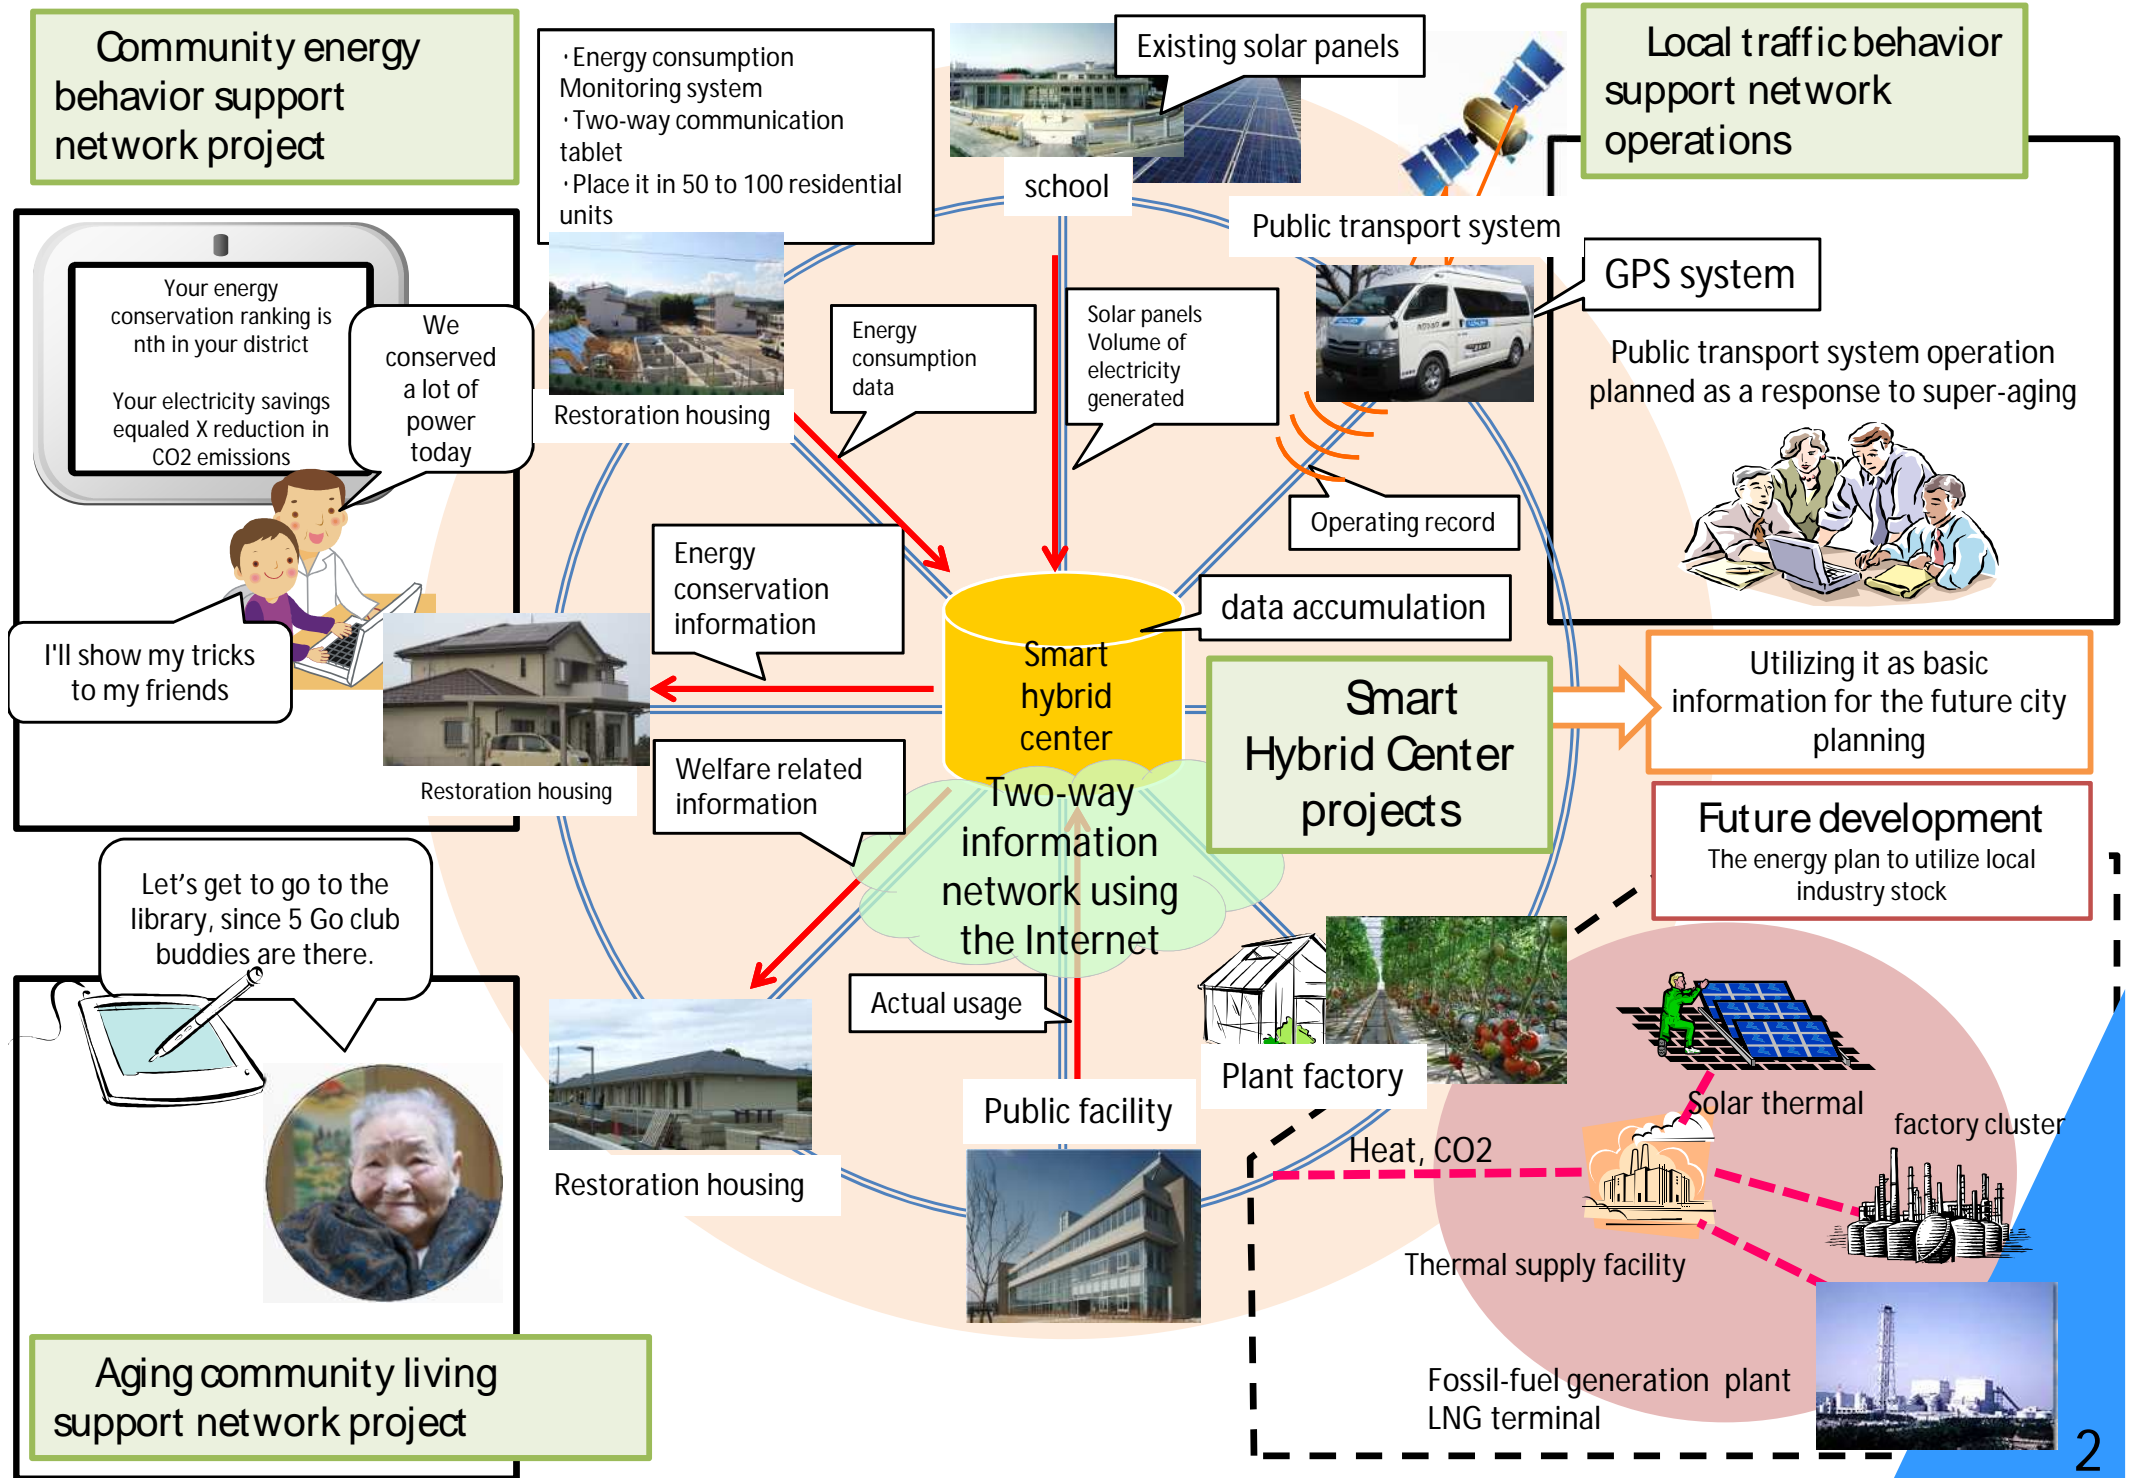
Community energy behavior support network project

・Energy consumption Monitoring system
・Two-way communication tablet
・Place it in 50 to 100 residential units

Existing solar panels

school

Local traffic behavior support network operations

Public transport system

GPS system

Public transport system operation planned as a response to super-aging

Your energy conservation ranking is nth in your district

Your electricity savings equaled X reduction in CO2 emissions

We conserved a lot of power today

Restoration housing

Energy consumption data

Solar panels Volume of electricity generated

Operating record

Energy conservation information

data accumulation

Smart hybrid center

Smart Hybrid Center projects

Utilizing it as basic information for the future city planning

I'll show my tricks to my friends

Restoration housing

Welfare related information

Two-way information network using the Internet

Future development
The energy plan to utilize local industry stock

Let's get to go to the library, since 5 Go club buddies are there.

Actual usage

Plant factory

Solar thermal

factory cluster

Heat, CO2

Public facility

Restoration housing

Thermal supply facility

Aging community living support network project

Fossil-fuel generation plant
LNG terminal

2